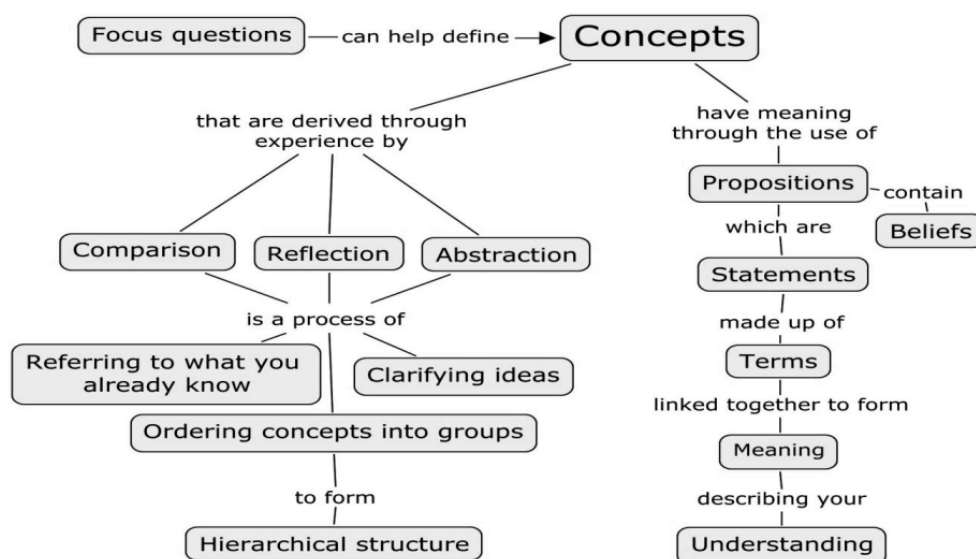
Focus questions
can help define
Concepts

that are derived through experience by
Comparison
Reflection
Abstraction
is a process of
Referring to what you already know
Clarifying ideas
Ordering concepts into groups
to form
Hierarchical structure

have meaning through the use of
Propositions
contain
Beliefs
which are
Statements
made up of
Terms
linked together to form
Meaning
describing your
Understanding